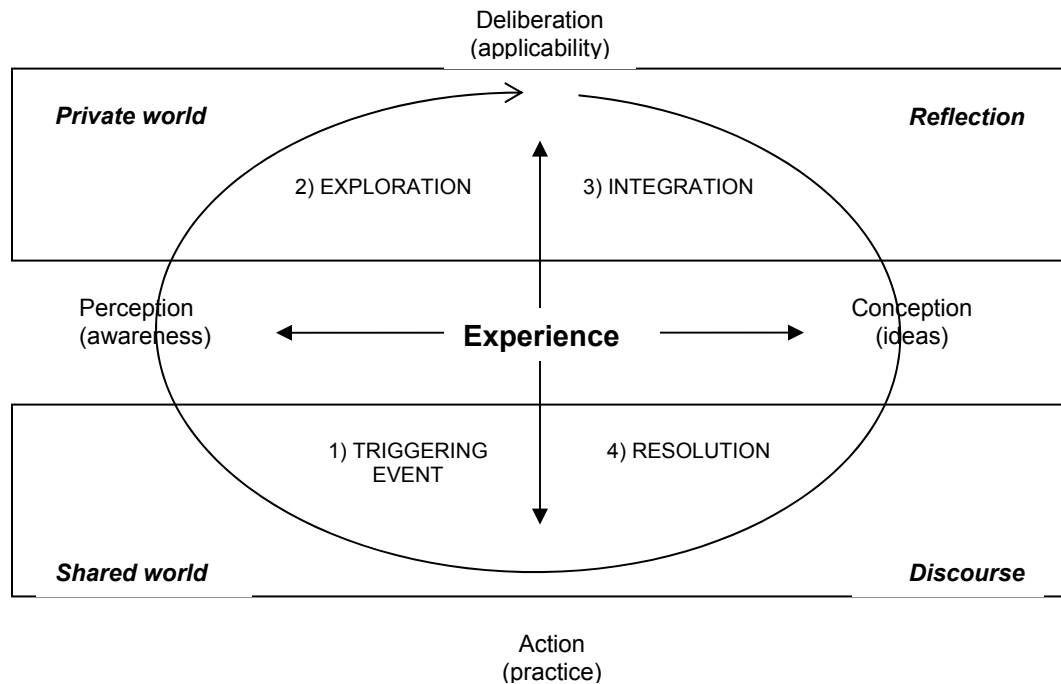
Deliberation
(applicability)

Private world

Reflection

2) EXPLORATION

3) INTEGRATION

Perception
(awareness)

Experience

Conception
(ideas)

1) TRIGGERING EVENT

4) RESOLUTION

Shared world

Discourse

Action
(practice)